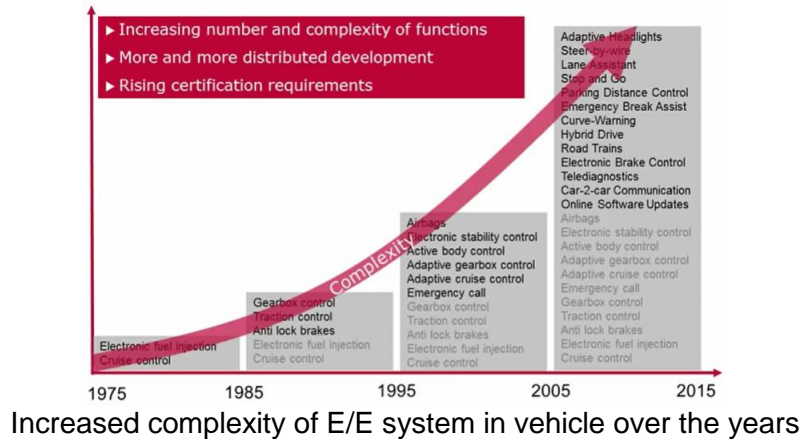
▸ Increasing number and complexity of functions
▸ More and more distributed development
▸ Rising certification requirements

Complexity

Electronic fuel injection
Cruise control

Gearbox control
Traction control
Anti lock brakes
Electronic fuel injection
Cruise control

Airbags
Electronic stability control
Active body control
Adaptive gearbox control
Adaptive cruise control
Emergency call
Gearbox control
Traction control
Anti lock brakes
Electronic fuel injection
Cruise control

Adaptive Headlights
Steer-by-wire
Lane Assistant
Stop and Go
Parking Distance Control
Emergency Break Assist
Curve-Warning
Hybrid Drive
Road Trains
Electronic Brake Control
Telediagnostics
Car-2-car Communication
Online Software Updates
Airbags
Electronic stability control
Active body control
Adaptive gearbox control
Adaptive cruise control
Emergency call
Gearbox control
Traction control
Anti lock brakes
Electronic fuel injection
Cruise control

1975 1985 1995 2005 2015

Increased complexity of E/E system in vehicle over the years